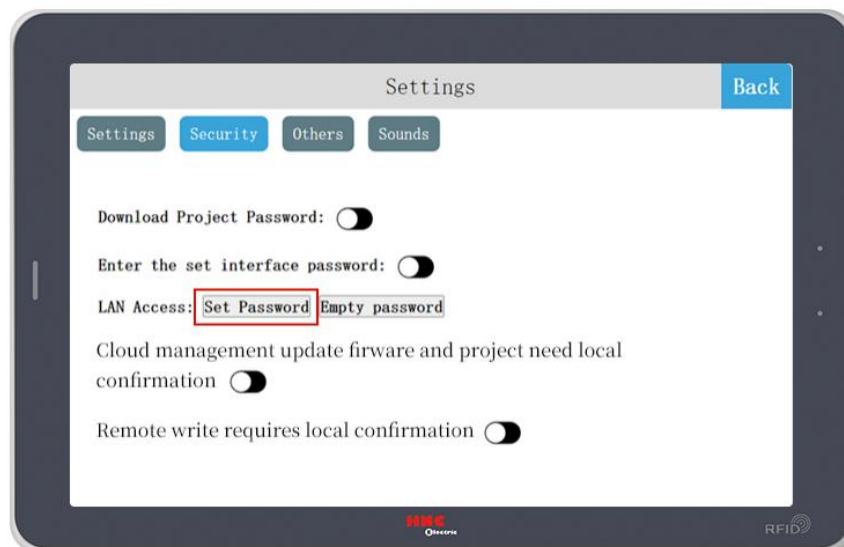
Settings

Back

Settings Security Others Sounds

Download Project Password:

Enter the set interface password:

LAN Access: Set Password Empty password

Cloud management update firware and project need local confirmation

Remote write requires local confirmation

HMC Electric

RFID